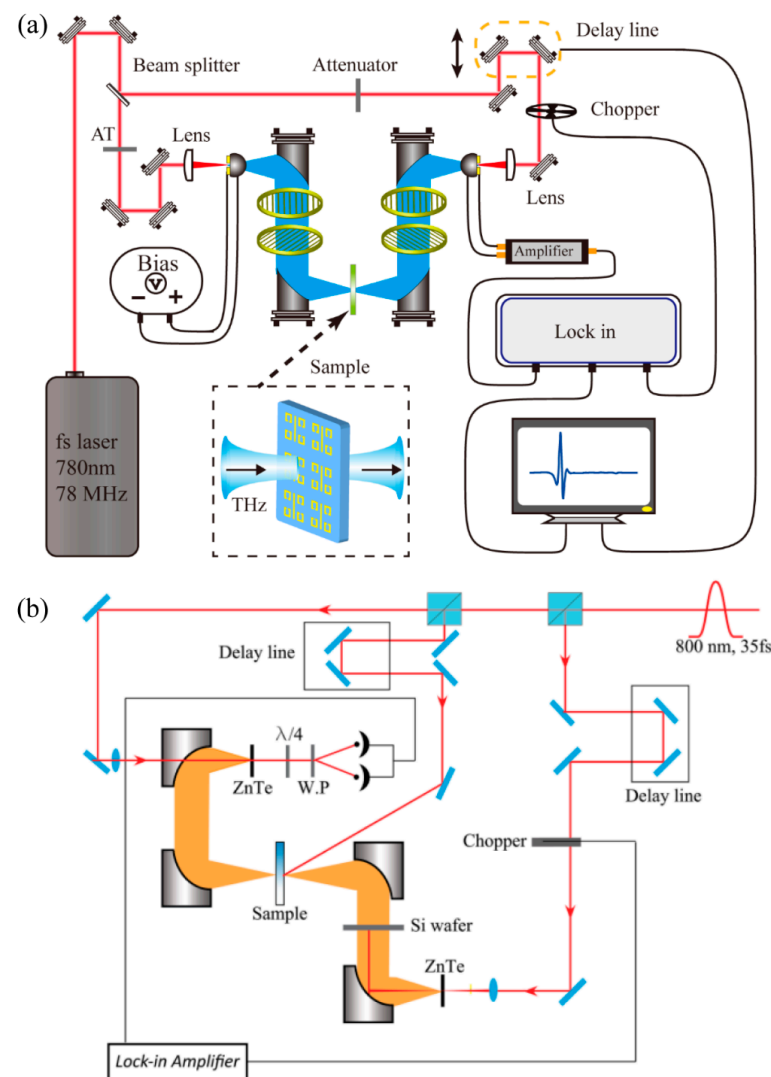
(a)

Beam splitter

Attenuator

Delay line

Chopper

AT

Lens

Lens

Amplifier

Bias

V

−

+

Lock in

Sample

THz

fs laser
780nm
78 MHz

(b)

800 nm, 35fs

Delay line

$\lambda/4$

ZnTe

W.P

Delay line

Chopper

Sample

Si wafer

ZnTe

Lock-in Amplifier